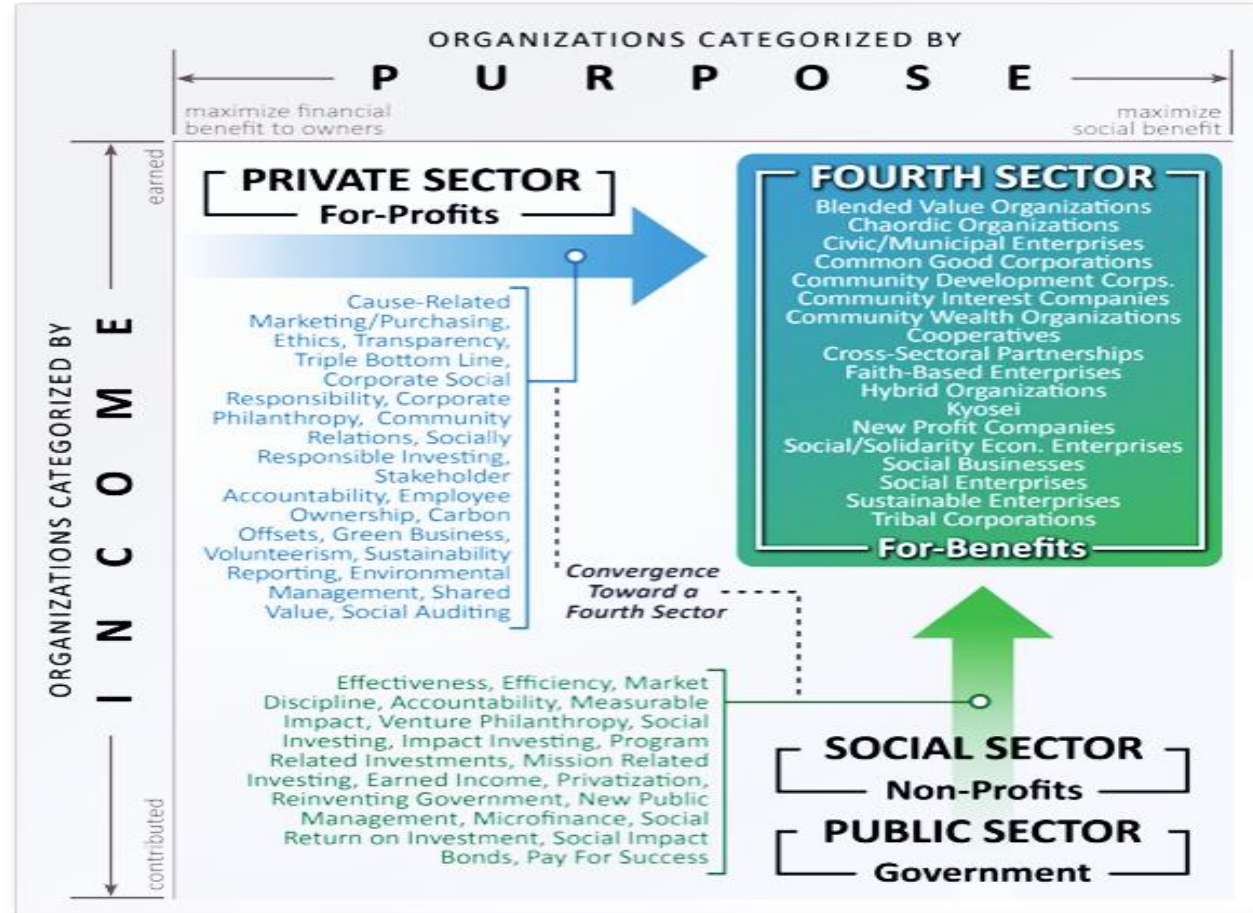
ORGANIZATIONS CATEGORIZED BY

PURPOSE

maximize financial benefit to owners

maximize social benefit

ORGANIZATIONS CATEGORIZED BY

INCOME

earned

contributed

PRIVATE SECTOR
For-Profits

Cause-Related Marketing/Purchasing, Ethics, Transparency, Triple Bottom Line, Corporate Social Responsibility, Corporate Philanthropy, Community Relations, Socially Responsible Investing, Stakeholder Accountability, Employee Ownership, Carbon Offsets, Green Business, Volunteerism, Sustainability Reporting, Environmental Management, Shared Value, Social Auditing

FOURTH SECTOR
Blended Value Organizations
Chaordic Organizations
Civic/Municipal Enterprises
Common Good Corporations
Community Development Corps.
Community Interest Companies
Community Wealth Organizations
Cooperatives
Cross-Sectoral Partnerships
Faith-Based Enterprises
Hybrid Organizations
Kyosei
New Profit Companies
Social/Solidarity Econ. Enterprises
Social Businesses
Social Enterprises
Sustainable Enterprises
Tribal Corporations
For-Benefits

Convergence Toward a Fourth Sector

Effectiveness, Efficiency, Market Discipline, Accountability, Measurable Impact, Venture Philanthropy, Social Investing, Impact Investing, Program Related Investments, Mission Related Investing, Earned Income, Privatization, Reinventing Government, New Public Management, Microfinance, Social Return on Investment, Social Impact Bonds, Pay For Success

SOCIAL SECTOR
Non-Profits

PUBLIC SECTOR
Government